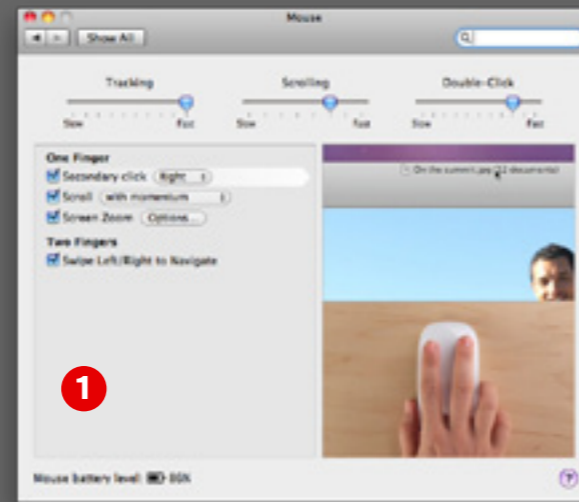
Mouse

Show All

Tracking

Slow Fast

Scrolling

Slow Fast

Double-Click

Slow Fast

One Finger

Secondary click Right

Scroll with momentum

Screen Zoom Options...

Two Fingers

Swipe Left/Right to Navigate

On the summit.jpg (12 documents)

1

Mouse battery level: 85%

?